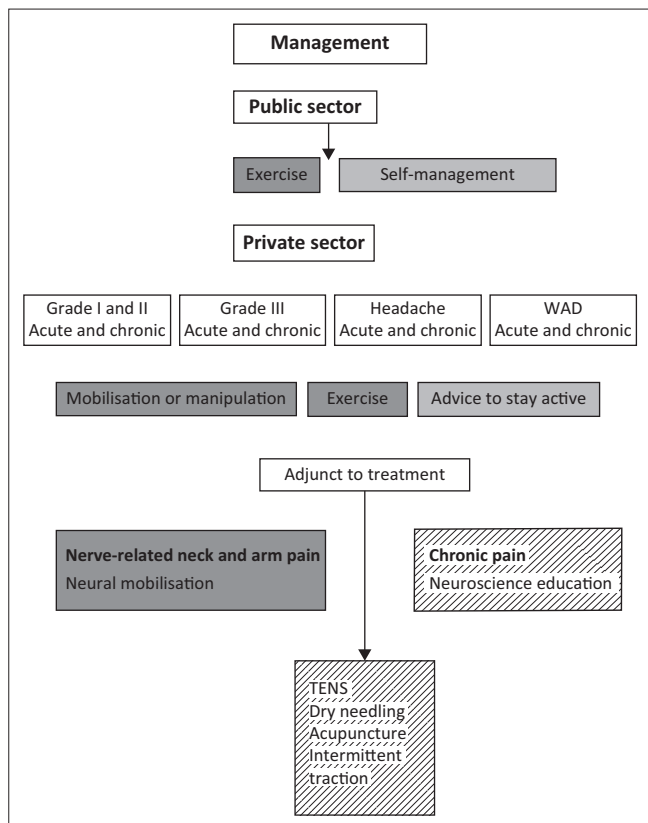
Management

Public sector

Exercise

Self-management

Private sector

Grade I and II
Acute and chronic

Grade III
Acute and chronic

Headache
Acute and chronic

WAD
Acute and chronic

Mobilisation or manipulation

Exercise

Advice to stay active

Adjunct to treatment

Nerve-related neck and arm pain
Neural mobilisation

Chronic pain
Neuroscience education

TENS
Dry needling
Acupuncture
Intermittent traction